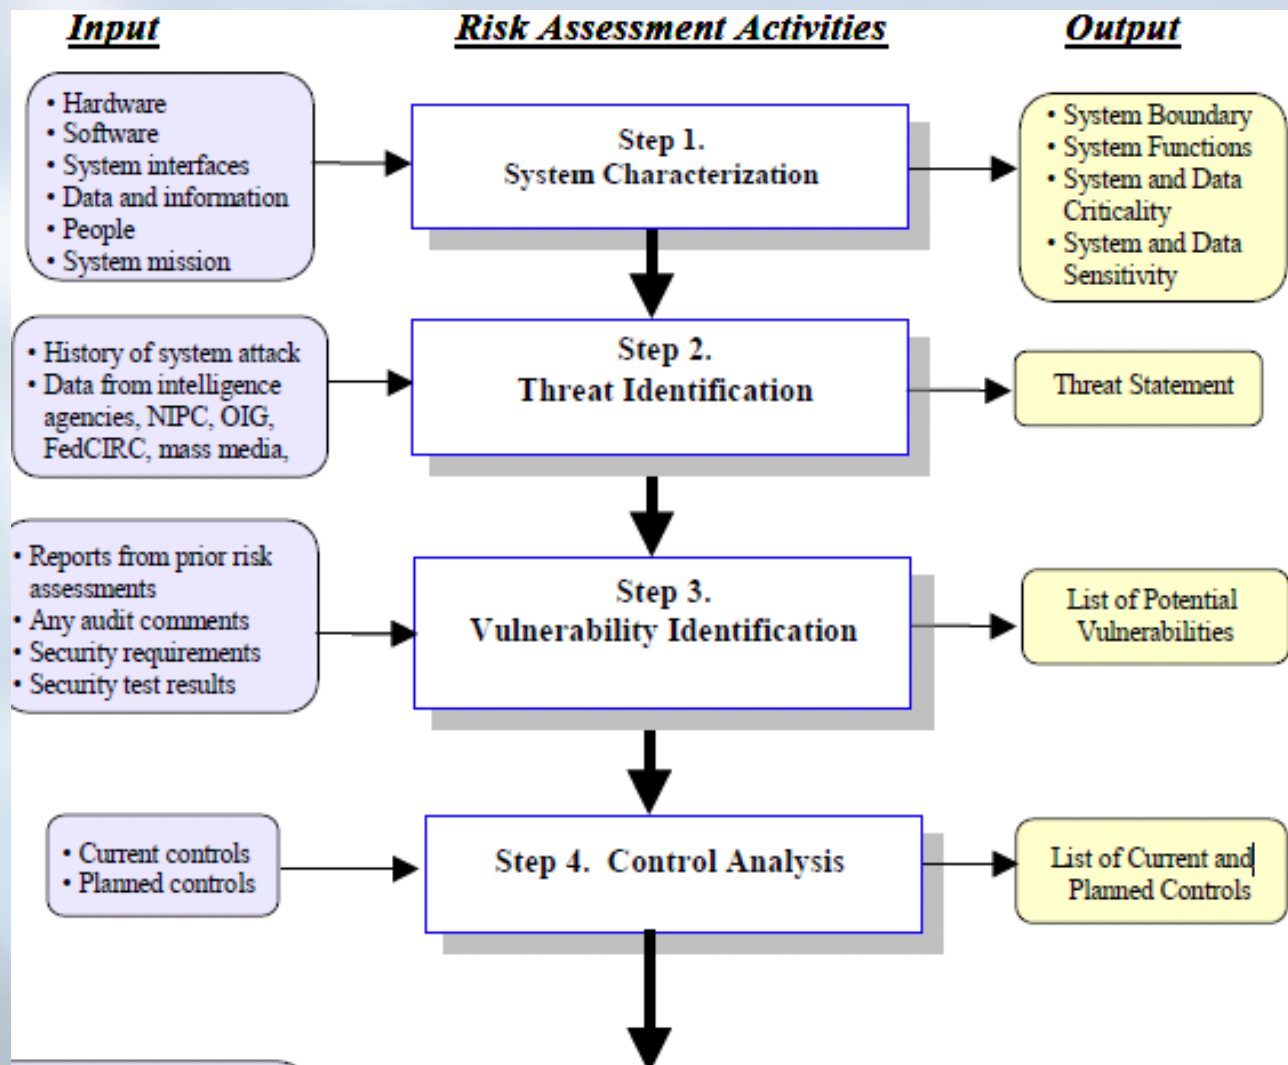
Input

Risk Assessment Activities

Output

• Hardware
• Software
• System interfaces
• Data and information
• People
• System mission

Step 1.
System Characterization

• System Boundary
• System Functions
• System and Data Criticality
• System and Data Sensitivity

• History of system attack
• Data from intelligence agencies, NIPC, OIG, FedCIRC, mass media,

Step 2.
Threat Identification

Threat Statement

• Reports from prior risk assessments
• Any audit comments
• Security requirements
• Security test results

Step 3.
Vulnerability Identification

List of Potential Vulnerabilities

• Current controls
• Planned controls

Step 4. Control Analysis

List of Current and Planned Controls